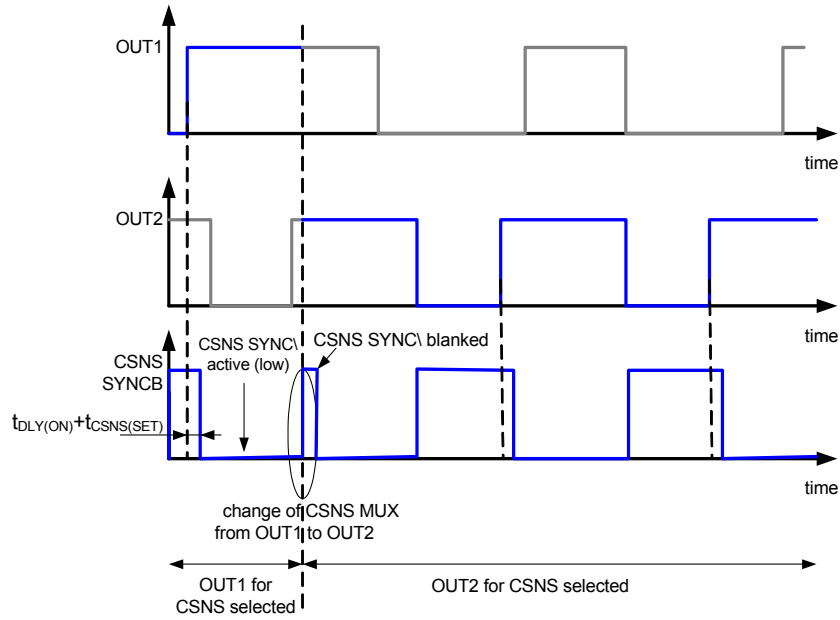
OUT1

time

OUT2

time

CSNS SYNCB

CSNS SYNC\ active (low)

CSNS SYNC\ blanked

$t_{DLY(ON)}+t_{CSNS(SET)}$

time

change of CSNS MUX from OUT1 to OUT2

OUT1 for CSNS selected

OUT2 for CSNS selected